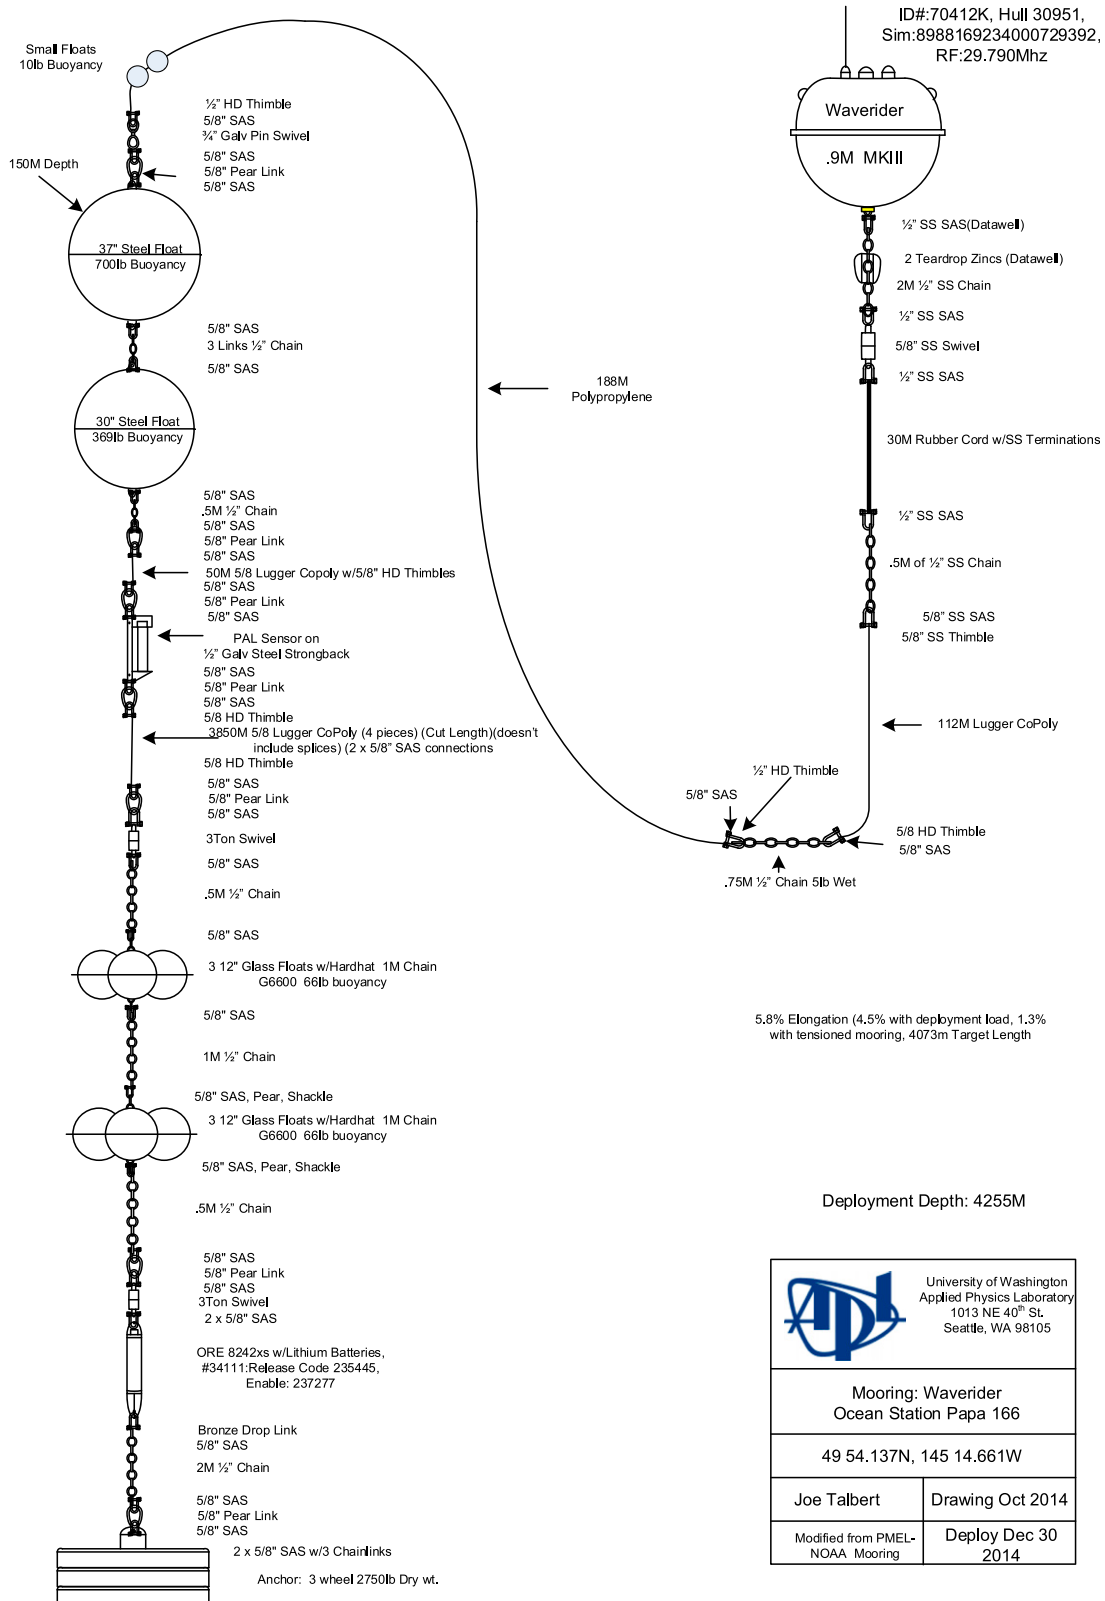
ID#:70412K, Hull 30951, Sim:8988169234000729392, RF:29.790Mhz

Small Floats
10lb Buoyancy

½" HD Thimble
5/8" SAS
¾" Galv Pin Swivel
5/8" SAS
5/8" Pear Link
5/8" SAS

150M Depth

37" Steel Float
700lb Buoyancy

5/8" SAS
3 Links ½" Chain
5/8" SAS

30" Steel Float
369lb Buoyancy

188M
Polypropylene

Waverider
.9M MKIII

½" SS SAS(Datawell)
2 Teardrop Zincs (Datawell)
2M ½" SS Chain
½" SS SAS
5/8" SS Swivel
½" SS SAS
30M Rubber Cord w/SS Terminations
½" SS SAS
.5M of ½" SS Chain
5/8" SS SAS
5/8" SS Thimble

5/8" SAS
.5M ½" Chain
5/8" SAS
5/8" Pear Link
5/8" SAS
50M 5/8 Lugger Copoly w/5/8" HD Thimbles
5/8" SAS
5/8" Pear Link
5/8" SAS
PAL Sensor on
½" Galv Steel Strongback
5/8" SAS
5/8" Pear Link
5/8" SAS
5/8 HD Thimble
3850M 5/8 Lugger CoPoly (4 pieces) (Cut Length)(doesn't include splices) (2 x 5/8" SAS connections)
5/8 HD Thimble

112M Lugger CoPoly

½" HD Thimble
5/8" SAS
5/8 HD Thimble
5/8" SAS
.75M ½" Chain 5lb Wet

5/8" SAS
5/8" Pear Link
5/8" SAS
3Ton Swivel
5/8" SAS
.5M ½" Chain
5/8" SAS
3 12" Glass Floats w/Hardhat 1M Chain
G6600 66lb buoyancy
5/8" SAS
1M ½" Chain
5/8" SAS, Pear, Shackle
3 12" Glass Floats w/Hardhat 1M Chain
G6600 66lb buoyancy
5/8" SAS, Pear, Shackle
.5M ½" Chain
5/8" SAS
5/8" Pear Link
5/8" SAS
3Ton Swivel
2 x 5/8" SAS
ORE 8242xs w/Lithium Batteries,
#34111:Release Code 235445,
Enable: 237277
Bronze Drop Link
5/8" SAS
2M ½" Chain
5/8" SAS
5/8" Pear Link
5/8" SAS
2 x 5/8" SAS w/3 Chainlinks
Anchor: 3 wheel 2750lb Dry wt.

5.8% Elongation (4.5% with deployment load, 1.3% with tensioned mooring, 4073m Target Length

Deployment Depth: 4255M

University of Washington
Applied Physics Laboratory
1013 NE 40th St.
Seattle, WA 98105

Mooring: Waverider
Ocean Station Papa 166

49 54.137N, 145 14.661W

| Joe Talbert | Drawing Oct 2014 |
|---|---|
| Modified from PMEL-NOAA Mooring | Deploy Dec 30 2014 |